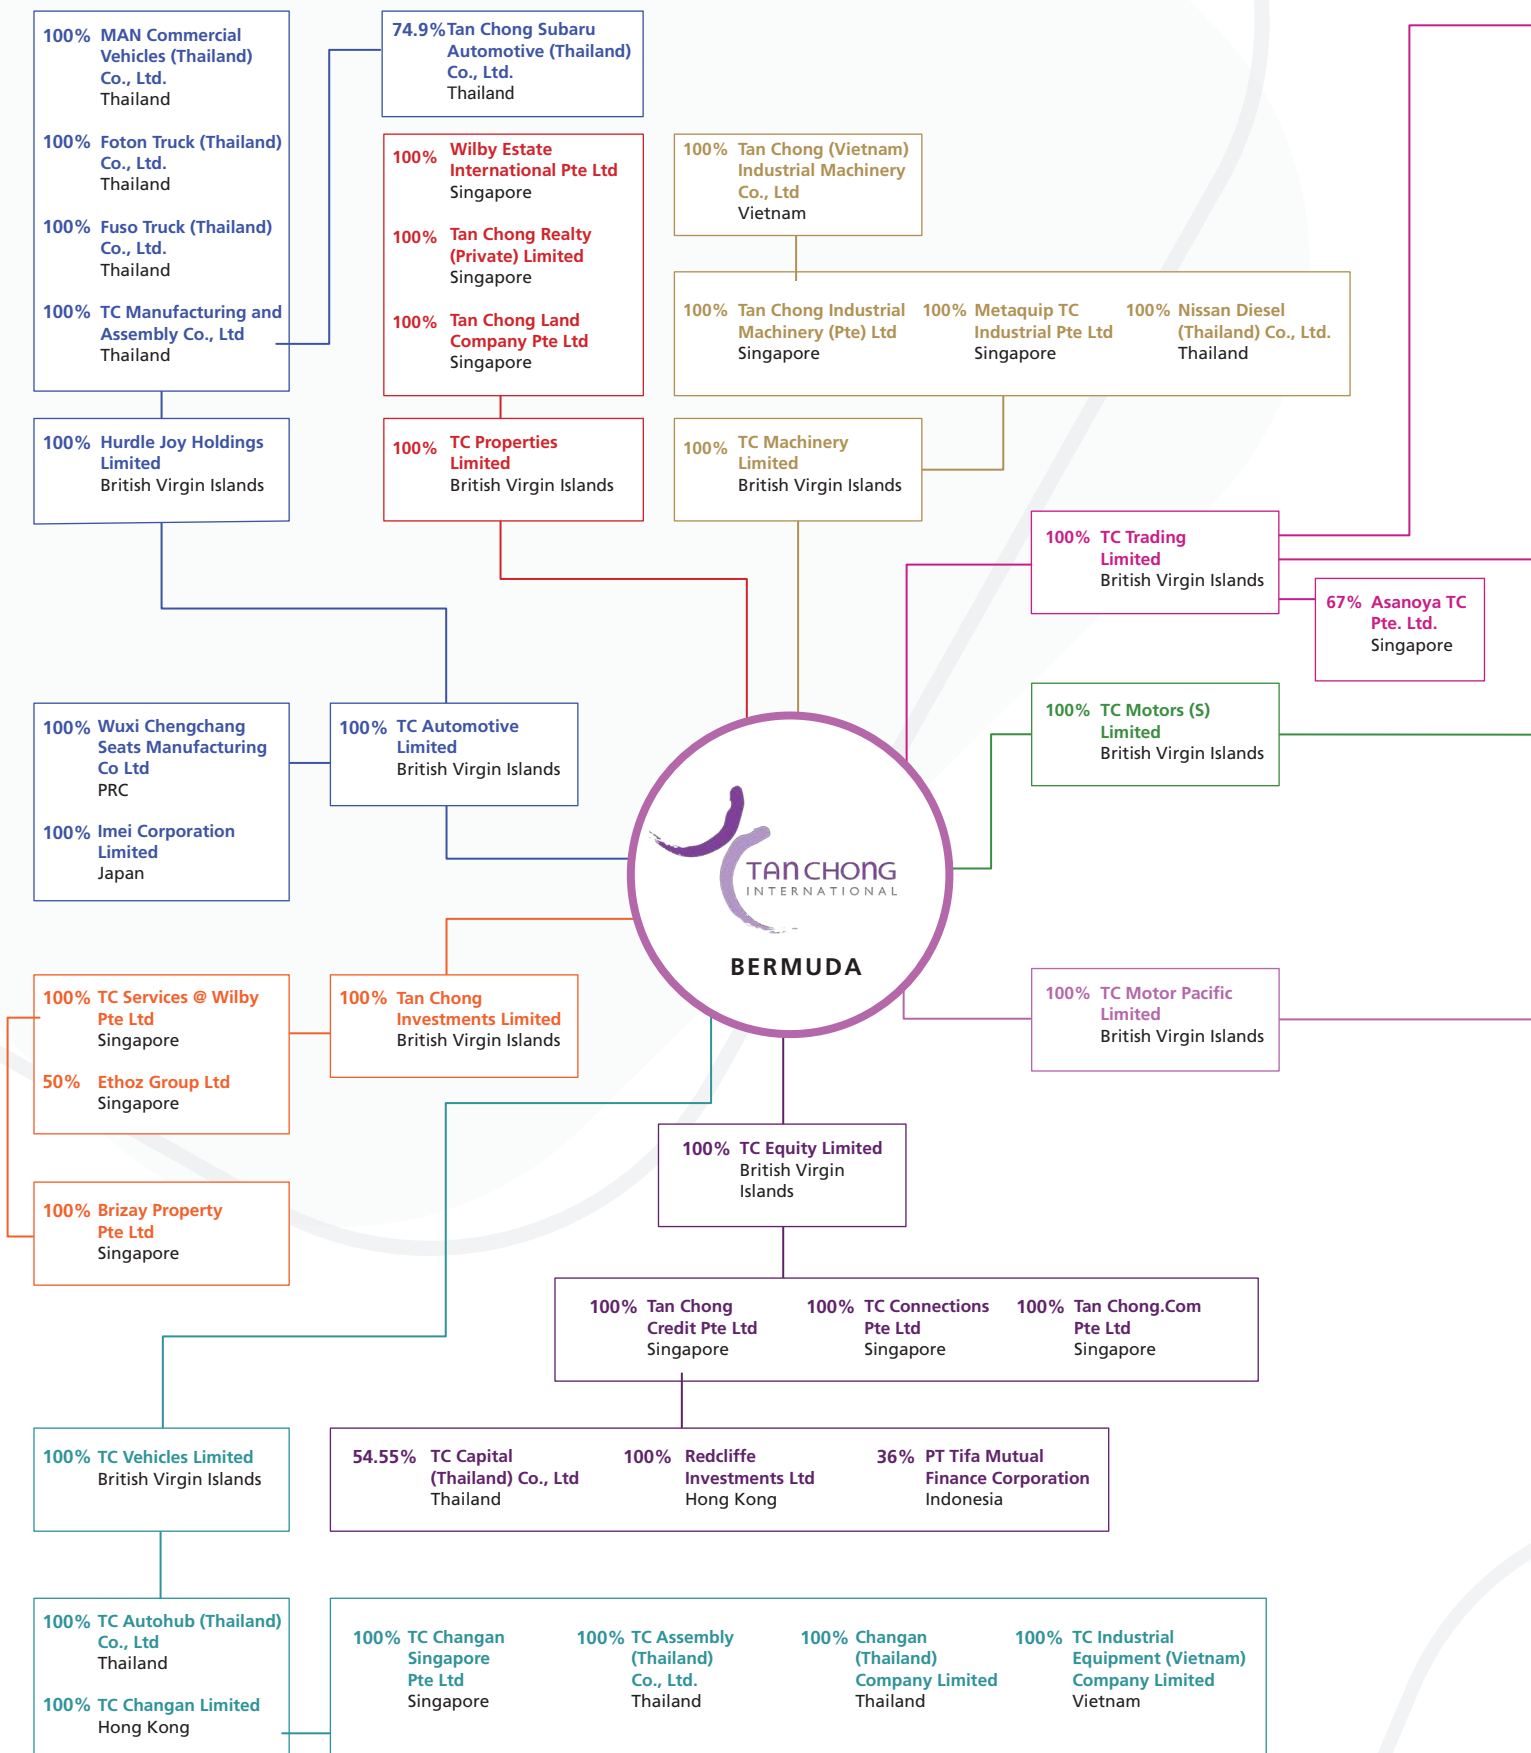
100% MAN Commercial Vehicles (Thailand) Co., Ltd.
Thailand

100% Foton Truck (Thailand) Co., Ltd.
Thailand

100% Fuso Truck (Thailand) Co., Ltd.
Thailand

100% TC Manufacturing and Assembly Co., Ltd
Thailand

74.9% Tan Chong Subaru Automotive (Thailand) Co., Ltd.
Thailand

100% Wilby Estate International Pte Ltd
Singapore

100% Tan Chong Realty (Private) Limited
Singapore

100% Tan Chong Land Company Pte Ltd
Singapore

100% Tan Chong (Vietnam) Industrial Machinery Co., Ltd
Vietnam

100% Tan Chong Industrial Machinery (Pte) Ltd
Singapore

100% Metaquip TC Industrial Pte Ltd
Singapore

100% Nissan Diesel (Thailand) Co., Ltd.
Thailand

100% Hurdle Joy Holdings Limited
British Virgin Islands

100% TC Properties Limited
British Virgin Islands

100% TC Machinery Limited
British Virgin Islands

100% TC Trading Limited
British Virgin Islands

67% Asanoya TC Pte. Ltd.
Singapore

100% Wuxi Chengchang Seats Manufacturing Co Ltd
PRC

100% Imei Corporation Limited
Japan

100% TC Automotive Limited
British Virgin Islands

100% TC Motors (S) Limited
British Virgin Islands

TAN CHONG
INTERNATIONAL
BERMUDA

100% TC Services @ Wilby Pte Ltd
Singapore

50% Ethoz Group Ltd
Singapore

100% Tan Chong Investments Limited
British Virgin Islands

100% TC Motor Pacific Limited
British Virgin Islands

100% Brizay Property Pte Ltd
Singapore

100% TC Equity Limited
British Virgin Islands

100% Tan Chong Credit Pte Ltd
Singapore

100% TC Connections Pte Ltd
Singapore

100% Tan Chong.Com Pte Ltd
Singapore

100% TC Vehicles Limited
British Virgin Islands

54.55% TC Capital (Thailand) Co., Ltd
Thailand

100% Redcliffe Investments Ltd
Hong Kong

36% PT Tifa Mutual Finance Corporation
Indonesia

100% TC Autohub (Thailand) Co., Ltd
Thailand

100% TC Changan Limited
Hong Kong

100% TC Changan Singapore Pte Ltd
Singapore

100% TC Assembly (Thailand) Co., Ltd.
Thailand

100% Changan (Thailand) Company Limited
Thailand

100% TC Industrial Equipment (Vietnam) Company Limited
Vietnam